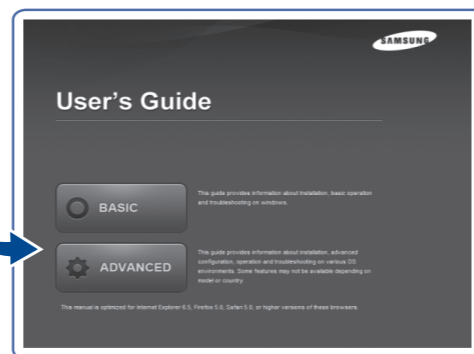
SAMSUNG

User's Guide

BASIC

This guide provides information about installation, basic operation and troubleshooting on windows.

ADVANCED

This guide provides information about installation, advanced configuration, operation and troubleshooting on various OS environments. Some features may not be available depending on model or country.

This manual is optimized for Internet Explorer 6.0, Firefox 5.0, Safari 5.0, or higher versions of these browsers.